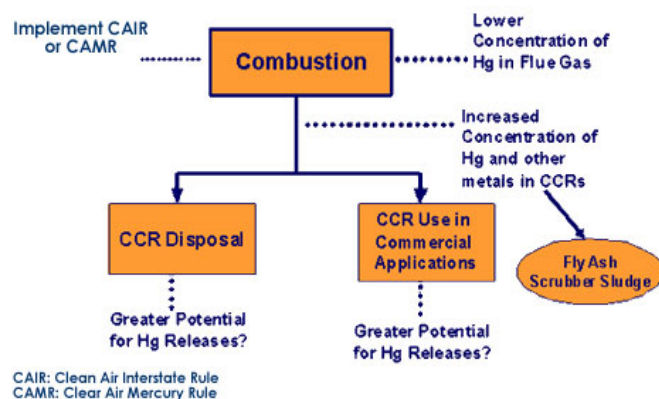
Implement CAIR or CAMR

Combustion

Lower Concentration of Hg in Flue Gas

Increased Concentration of Hg and other metals in CCRs

CCR Disposal

CCR Use in Commercial Applications

Fly Ash Scrubber Sludge

Greater Potential for Hg Releases?

Greater Potential for Hg Releases?

CAIR: Clean Air Interstate Rule
CAMR: Clear Air Mercury Rule